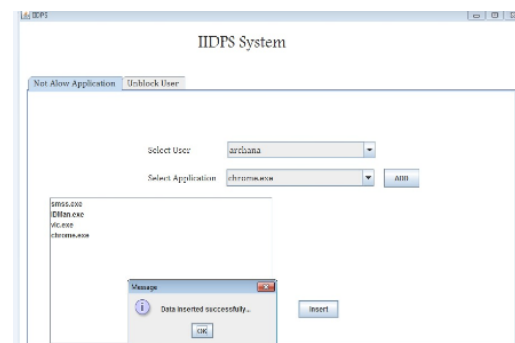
IIDPS

IIDPS System

Not Alow Application | Unblock User

Select User archana

Select Application chrome.exe Add

smss.exe
IDMan.exe
vlc.exe
chrome.exe

Message

Data inserted successfully...

OK

Insert